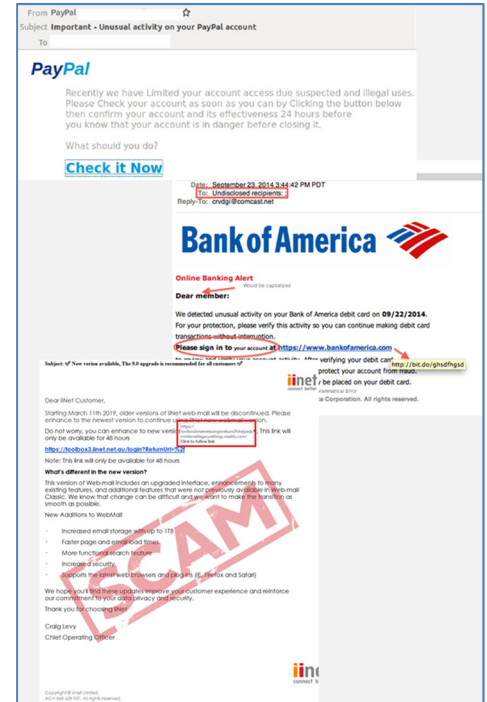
From PayPal

Subject Important - Unusual activity on your PayPal account

To

PayPal

Recently we have Limited your account access due suspected and illegal uses. Please Check your account as soon as you can by Clicking the button below then confirm your account as effectiveness 24 hours before you know that your account is in danger before closing it.

What should you do?

Check it Now

Date: September 23, 2014 3:44:42 PM PDT
To: Undisclosed recipients:
Reply-To: crvdgi@comcast.net

Bank of America

Online Banking Alert

Would be capitalized

Dear member:

We detected unusual activity on your Bank of America debit card on 09/22/2014. For your protection, please verify this activity so you can continue making debit card transactions without interruption.

Please sign in to your account at https://www.bankofamerica.com

http://bit.do/ghsdfhgsd

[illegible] After verifying your debit card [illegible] protect your account from fraud. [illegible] be placed on your debit card.

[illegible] Corporation. All rights reserved.

Subject: New version available, The 9.0 upgrade is recommended for all customers

iiNet

Dear iiNet Customer,

Starting March 11th 2019, older versions of iiNet web-mail will be discontinued. Please enhance to the newest version to continue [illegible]

Do not worry, you can enhance to new versio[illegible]. This link will only be available for 48 hours

https://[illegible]
Click to follow link

https://toolbox3.iinet.net.au/login?ReturnUrl=%2f

Note: This link will only be available for 48 hours

What's different in the new version?

This version of Web-mail includes an upgraded interface, enhancements to many existing features, and additional features that were not previously available in Web-mail Classic. We know that change can be difficult and we want to make the transition as smooth as possible.

New Additions to WebMail

Increased email storage with up to 1TB

Faster page and email load times

More functional search feature

Increased security

Supports the latest web browsers and plugins (IE, Firefox and Safari)

We hope you'll find these updates improve your customer experience and reinforce our commitment to your data privacy and security.

Thank you for choosing iiNet

Craig Levy
Chief Operating Officer

SCAM

iinet
connect b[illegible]

Copyright © iiNet Limited.
ACN 068 628 937. All rights reserved.